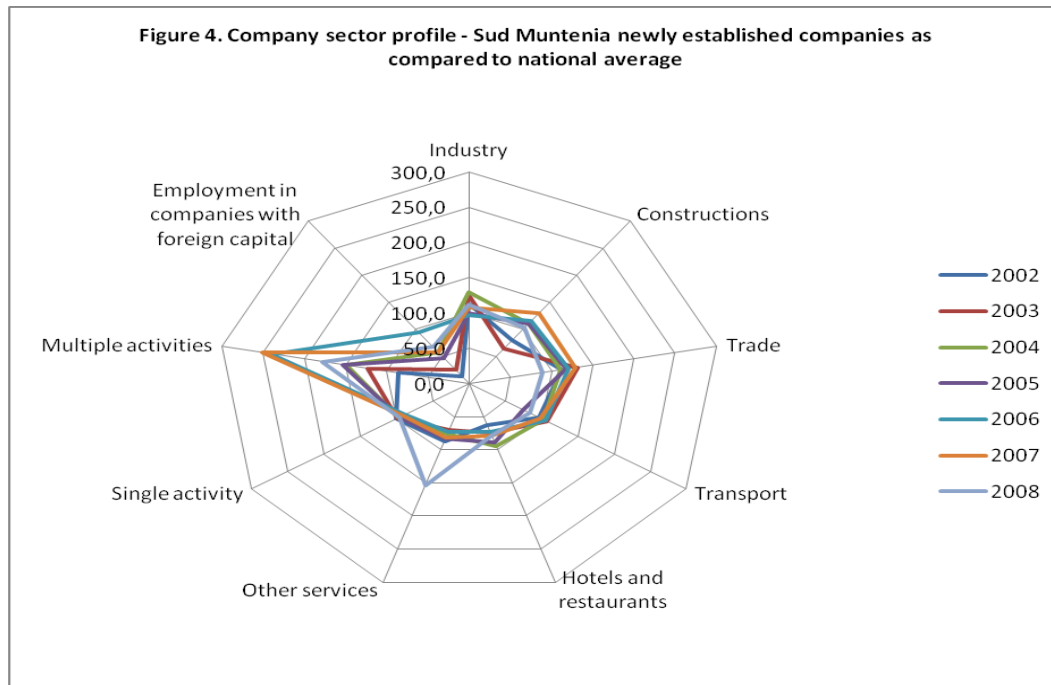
Figure 4. Company sector profile - Sud Muntenia newly established companies as compared to national average

Industry

300,0
250,0
200,0
150,0
100,0
50,0
0,0

Constructions

Trade

Transport

Hotels and restaurants

Other services

Single activity

Multiple activities

Employment in companies with foreign capital

2002
2003
2004
2005
2006
2007
2008